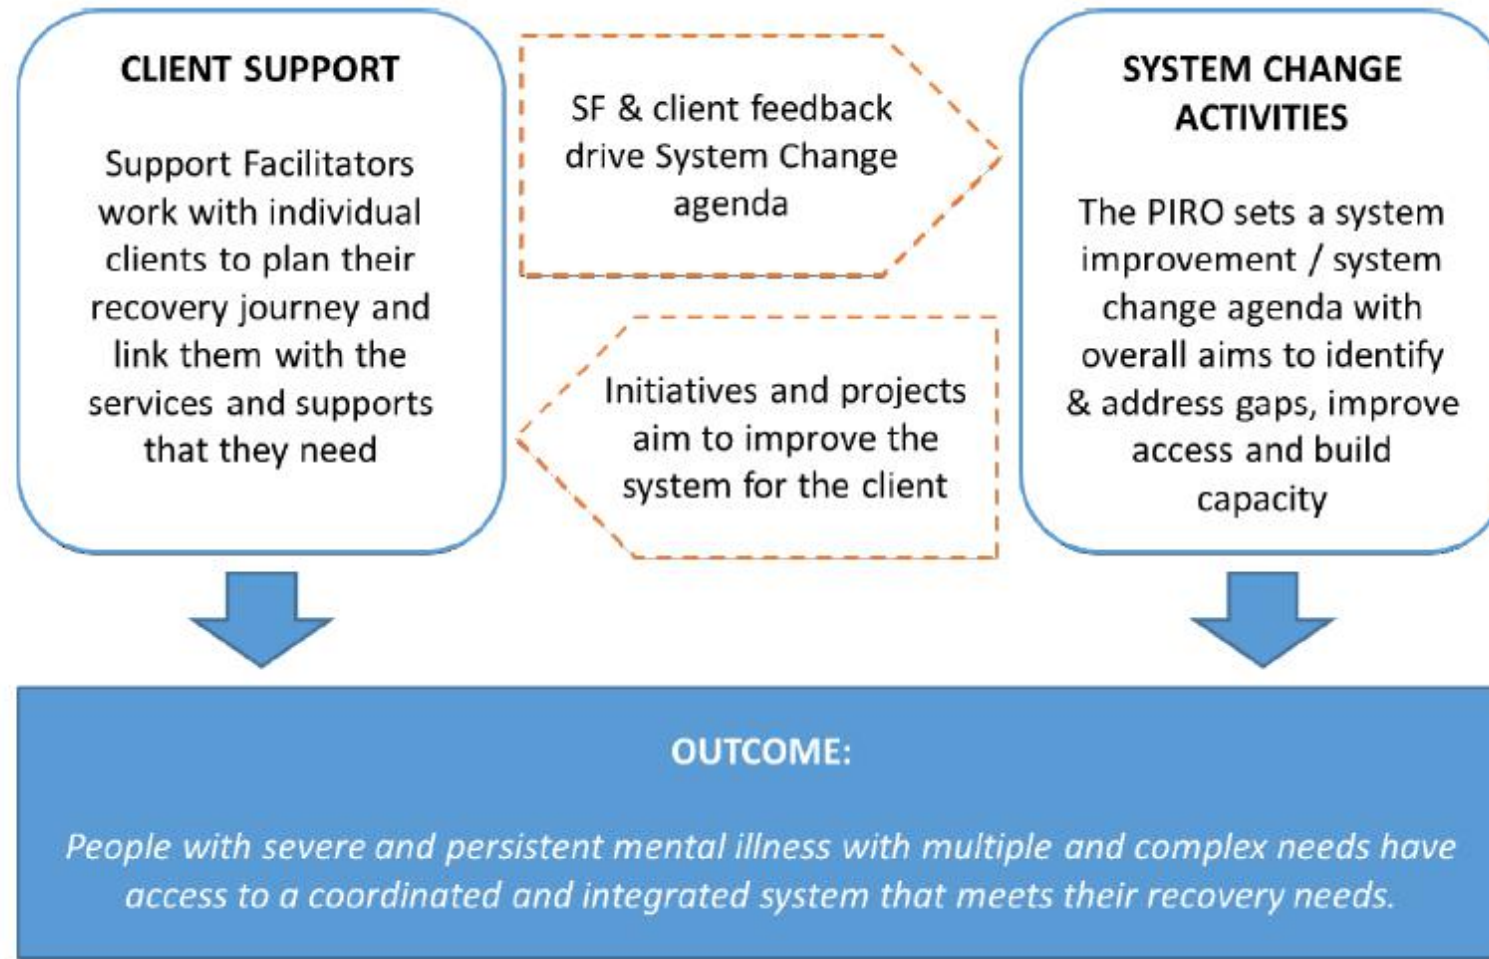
CLIENT SUPPORT

Support Facilitators work with individual clients to plan their recovery journey and link them with the services and supports that they need

SF & client feedback drive System Change agenda

Initiatives and projects aim to improve the system for the client

SYSTEM CHANGE ACTIVITIES

The PIRO sets a system improvement / system change agenda with overall aims to identify & address gaps, improve access and build capacity

OUTCOME:

People with severe and persistent mental illness with multiple and complex needs have access to a coordinated and integrated system that meets their recovery needs.